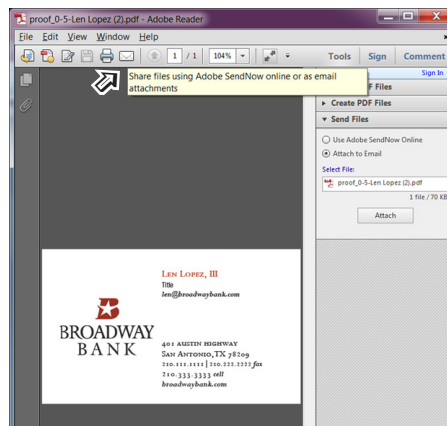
proof_0-5-Len Lopez (2).pdf - Adobe Reader

File Edit View Window Help

1 / 1 104%

Tools Sign Comment

Share files using Adobe SendNow online or as email attachments

Sign In

F Files

Create PDF Files

Send Files

Use Adobe SendNow Online

Attach to Email

Select File:

proof_0-5-Len Lopez (2).pdf

1 file / 70 KB

Attach

Len Lopez, III
Title
len@broadwaybank.com

BROADWAY BANK

401 austin highway
San Antonio, TX 78209
210.111.1111 | 210.222.2222 fax
210.333.3333 cell
broadwaybank.com